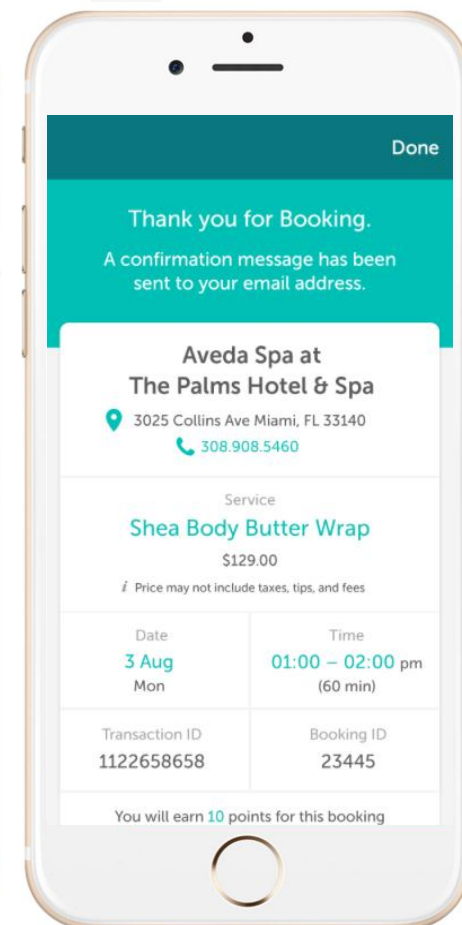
Done

Thank you for Booking.

A confirmation message has been sent to your email address.

Aveda Spa at
The Palms Hotel & Spa

3025 Collins Ave Miami, FL 33140

308.908.5460

Service

Shea Body Butter Wrap

$129.00

i Price may not include taxes, tips, and fees

| Date | Time |
|---|---|
| 3 Aug Mon | 01:00 – 02:00 pm (60 min) |
| Transaction ID 1122658658 | Booking ID 23445 |

You will earn 10 points for this booking